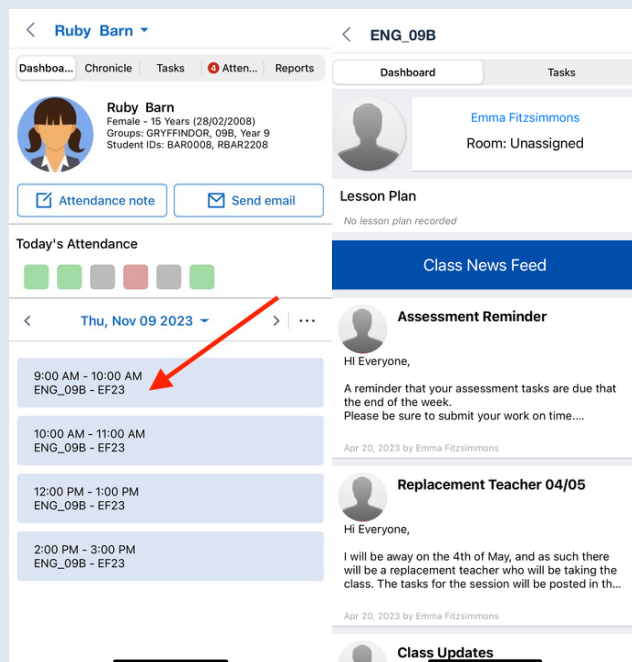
< Ruby Barn

Dashboa... Chronicle Tasks 4 Atten... Reports

Ruby Barn
Female - 15 Years (28/02/2008)
Groups: GRYFFINDOR, 09B, Year 9
Student IDs: BAR0008, RBAR2208

Attendance note
Send email

Today's Attendance

< Thu, Nov 09 2023 > ...

9:00 AM - 10:00 AM
ENG_09B - EF23

10:00 AM - 11:00 AM
ENG_09B - EF23

12:00 PM - 1:00 PM
ENG_09B - EF23

2:00 PM - 3:00 PM
ENG_09B - EF23

< ENG_09B

Dashboard Tasks

Emma Fitzsimmons
Room: Unassigned

Lesson Plan
No lesson plan recorded

Class News Feed

Assessment Reminder
HI Everyone,

A reminder that your assessment tasks are due that the end of the week.
Please be sure to submit your work on time....

Apr 20, 2023 by Emma Fitzsimmons

Replacement Teacher 04/05
Hi Everyone,

I will be away on the 4th of May, and as such there will be a replacement teacher who will be taking the class. The tasks for the session will be posted in th...

Apr 20, 2023 by Emma Fitzsimmons

Class Updates